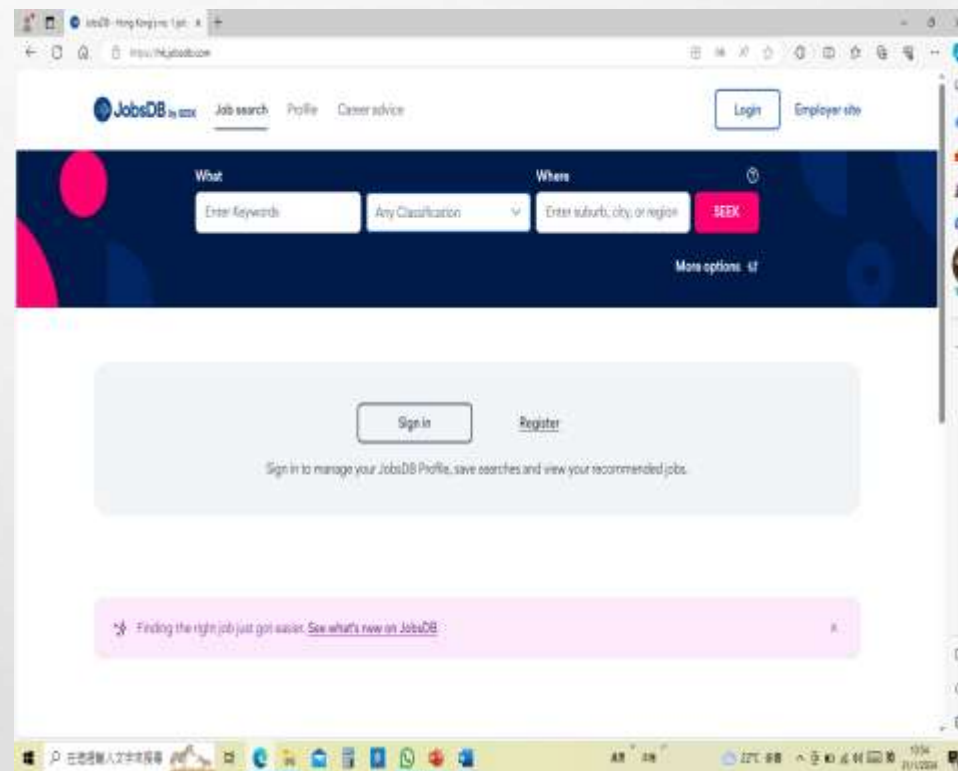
JobsDB - Hong Kong's No. 1 job ×

https://hk.jobsdb.com

JobsDB by SEEK Job search Profile Career advice

Login Employer site

What

Enter Keywords

Any Classification

Where

Enter suburb, city, or region

SEEK

More options

Sign in

Register

Sign in to manage your JobsDB Profile, save searches and view your recommended jobs.

Finding the right job just got easier. See what's new on JobsDB

×

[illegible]

27°C

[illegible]